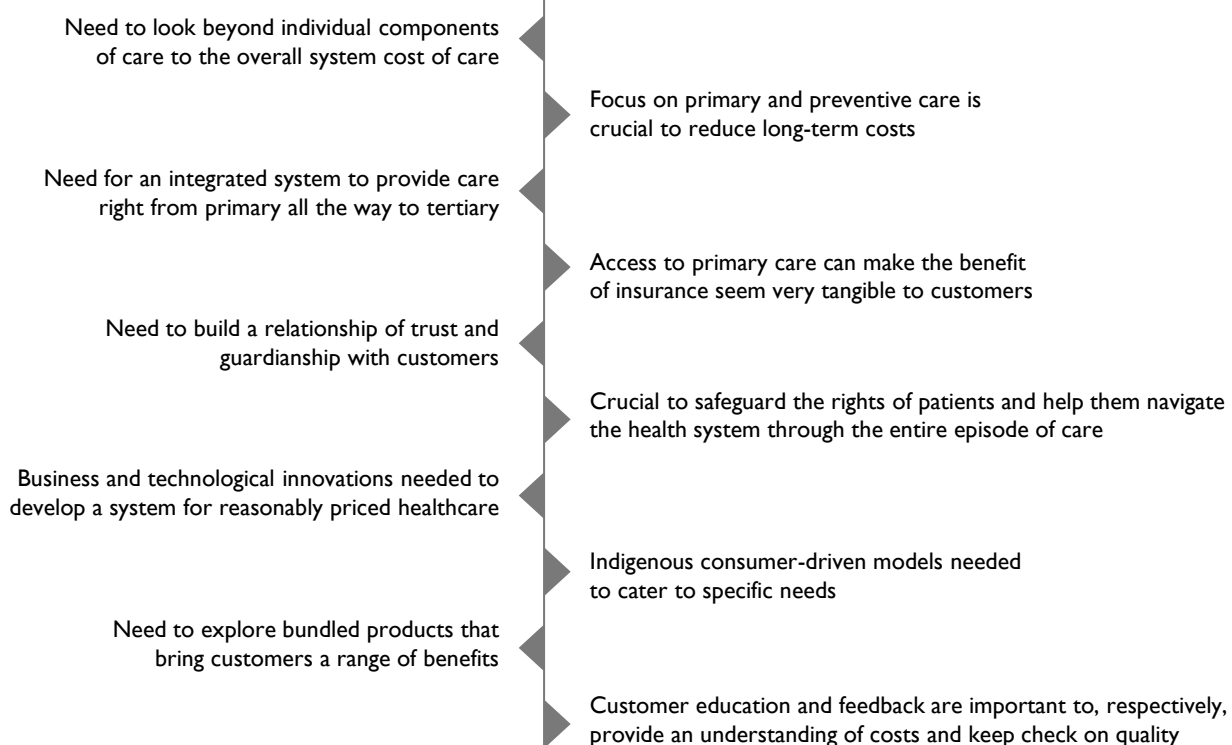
Need to look beyond individual components of care to the overall system cost of care

Focus on primary and preventive care is crucial to reduce long-term costs

Need for an integrated system to provide care right from primary all the way to tertiary

Access to primary care can make the benefit of insurance seem very tangible to customers

Need to build a relationship of trust and guardianship with customers

Crucial to safeguard the rights of patients and help them navigate the health system through the entire episode of care

Business and technological innovations needed to develop a system for reasonably priced healthcare

Indigenous consumer-driven models needed to cater to specific needs

Need to explore bundled products that bring customers a range of benefits

Customer education and feedback are important to, respectively, provide an understanding of costs and keep check on quality